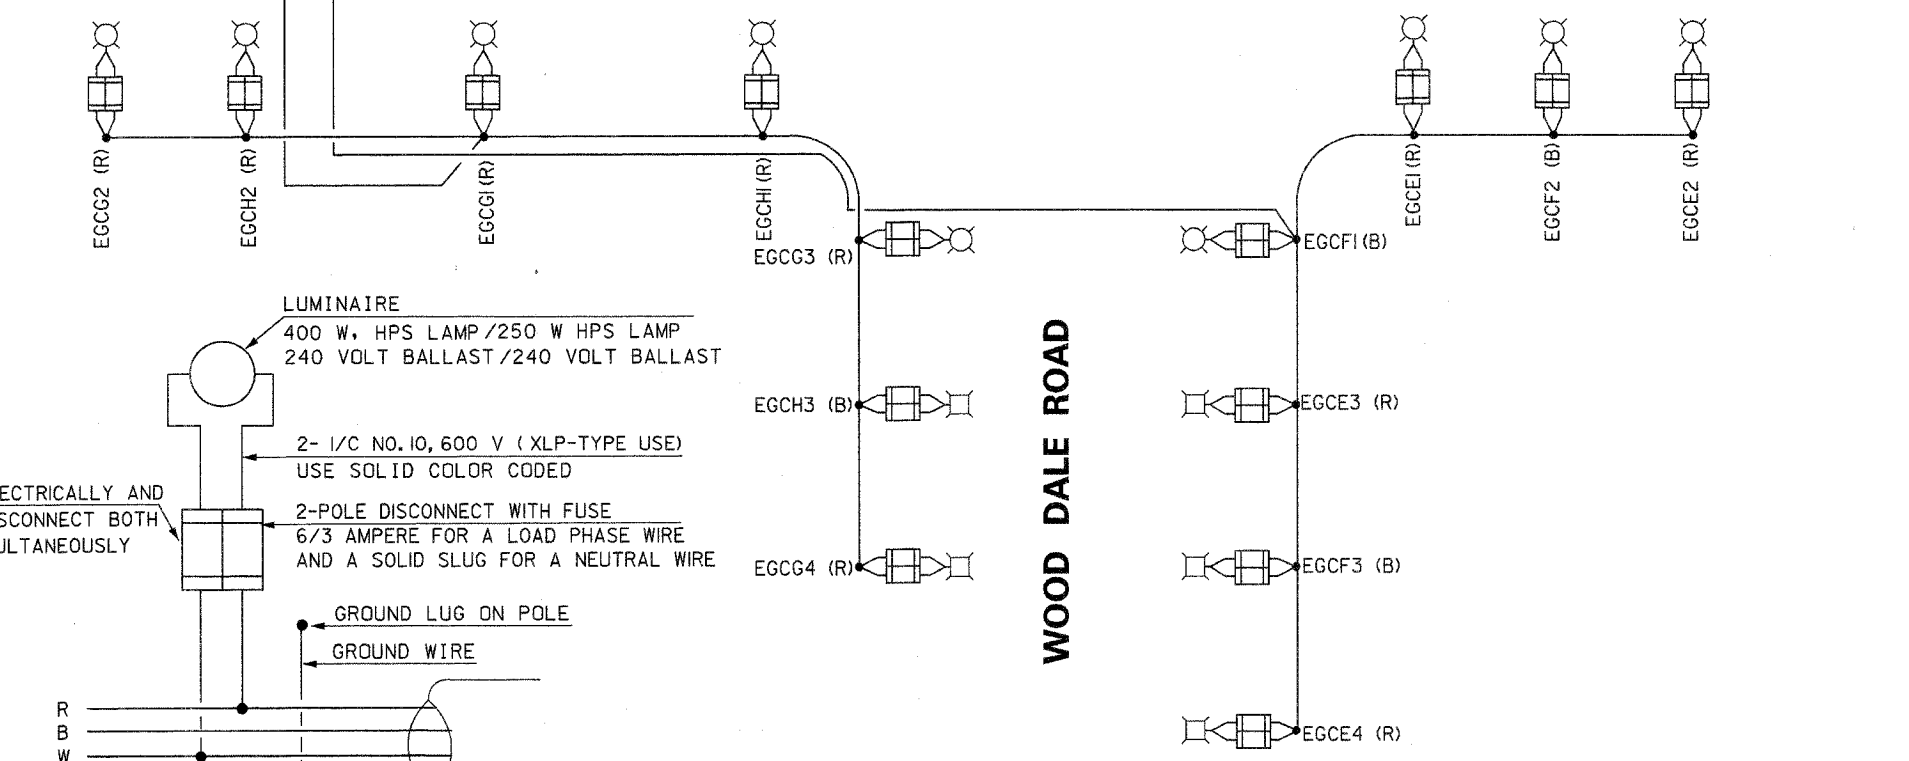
EGCG2 (R)

EGCH2 (R)

EGCG1(R)

EGCH1(R)

EGCG3 (R)

EGCF1(B)

EGCE1(R)

EGCF2 (B)

EGCE2 (R)

LUMINAIRE
400 W. HPS LAMP/250 W HPS LAMP
240 VOLT BALLAST/240 VOLT BALLAST

EGCH3 (B)

EGCE3 (R)

2- 1/C NO.10, 600 V (XLP-TYPE USE)
USE SOLID COLOR CODED

ECTRICALLY AND
SCONNECT BOTH
ULTANEOUSLY

2-POLE DISCONNECT WITH FUSE
6/3 AMPERE FOR A LOAD PHASE WIRE
AND A SOLID SLUG FOR A NEUTRAL WIRE

WOOD DALE ROAD

EGCG4 (R)

EGCF3 (B)

GROUND LUG ON POLE

GROUND WIRE

R
B
W

EGCE4 (R)